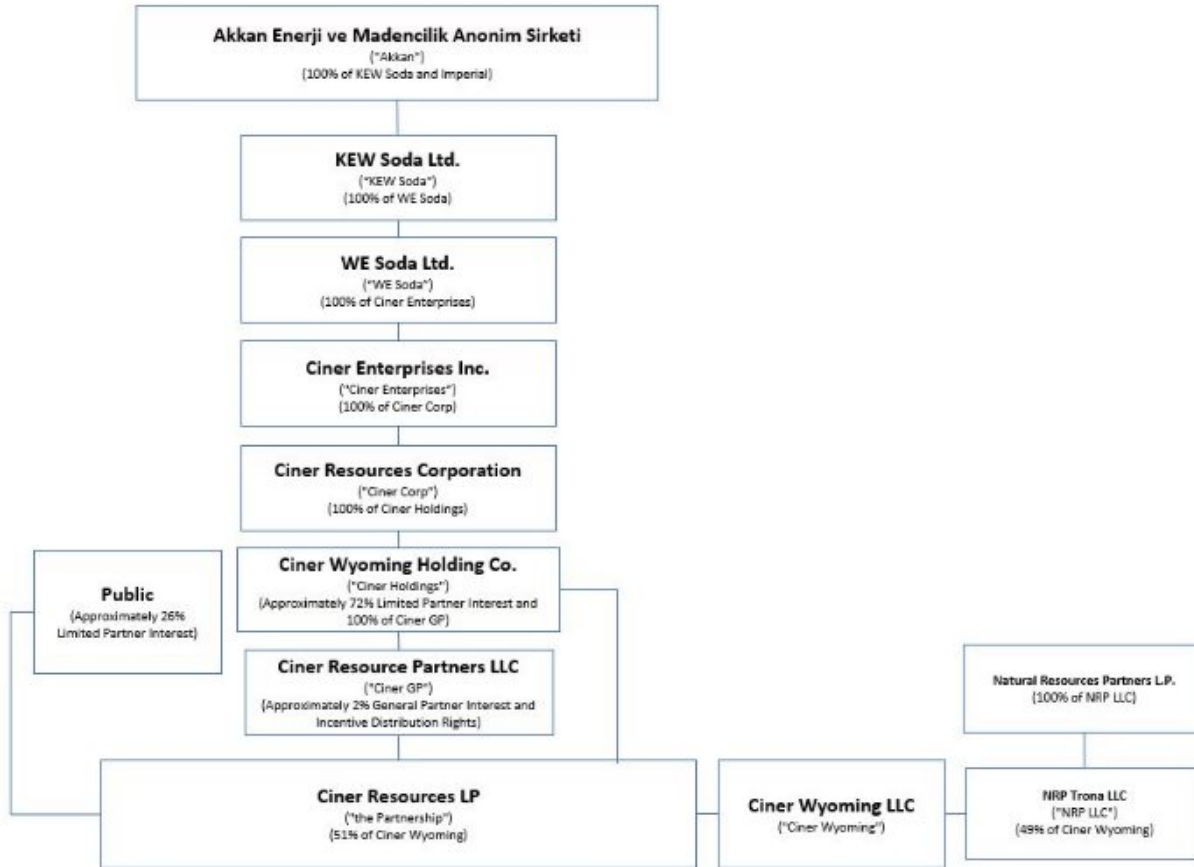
Akkan Enerji ve Madencilik Anonim Sirketi
("Akkan")
(100% of KEW Soda and Imperial)

KEW Soda Ltd.
("KEW Soda")
(100% of WE Soda)

WE Soda Ltd.
("WE Soda")
(100% of Ciner Enterprises)

Ciner Enterprises Inc.
("Ciner Enterprises")
(100% of Ciner Corp)

Ciner Resources Corporation
("Ciner Corp")
(100% of Ciner Holdings)

Public
(Approximately 26% Limited Partner Interest)

Ciner Wyoming Holding Co.
("Ciner Holdings")
(Approximately 72% Limited Partner Interest and 100% of Ciner GP)

Ciner Resource Partners LLC
("Ciner GP")
(Approximately 2% General Partner Interest and Incentive Distribution Rights)

Natural Resources Partners L.P.
(100% of NRP LLC)

Ciner Resources LP
("the Partnership")
(51% of Ciner Wyoming)

Ciner Wyoming LLC
("Ciner Wyoming")

NRP Trona LLC
("NRP LLC")
(49% of Ciner Wyoming)